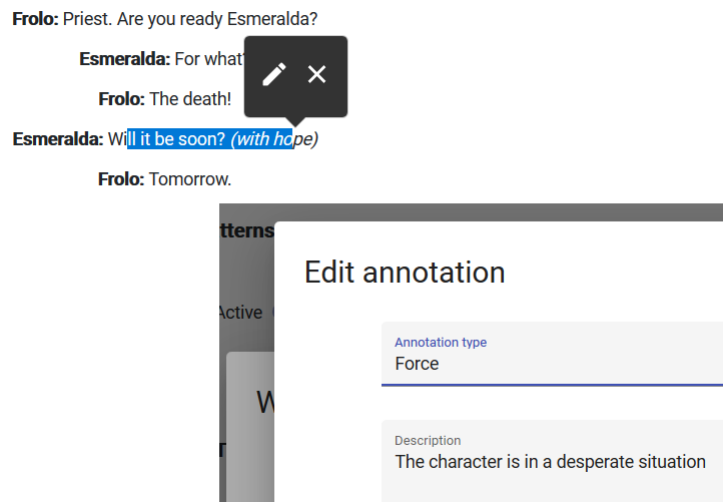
**Frolo:** Priest. Are you ready Esmeralda?

**Esmeralda:** For what

**Frolo:** The death!

**Esmeralda:** Will it be soon? *(with hope)*

**Frolo:** Tomorrow.

tterns

Active

W

Edit annotation

Annotation type
Force

Description
The character is in a desperate situation